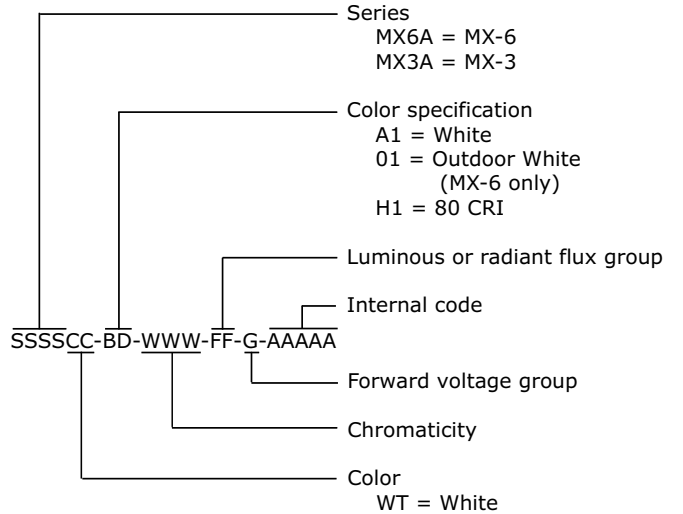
Series
MX6A = MX-6
MX3A = MX-3

Color specification
A1 = White
01 = Outdoor White
(MX-6 only)
H1 = 80 CRI

Luminous or radiant flux group

Internal code

SSSSCC-BD-WWW-FF-G-AAAAA

Forward voltage group

Chromaticity

Color
WT = White